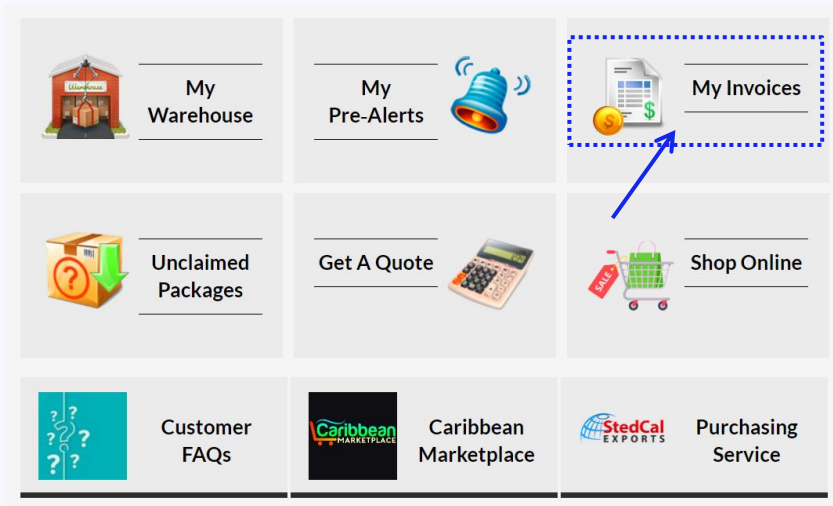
Warehouse

My Warehouse

My Pre-Alerts

My Invoices

Unclaimed Packages

Get A Quote

SALE

Shop Online

Customer FAQs

Caribbean MARKETPLACE

Caribbean Marketplace

StedCal EXPORTS

Purchasing Service